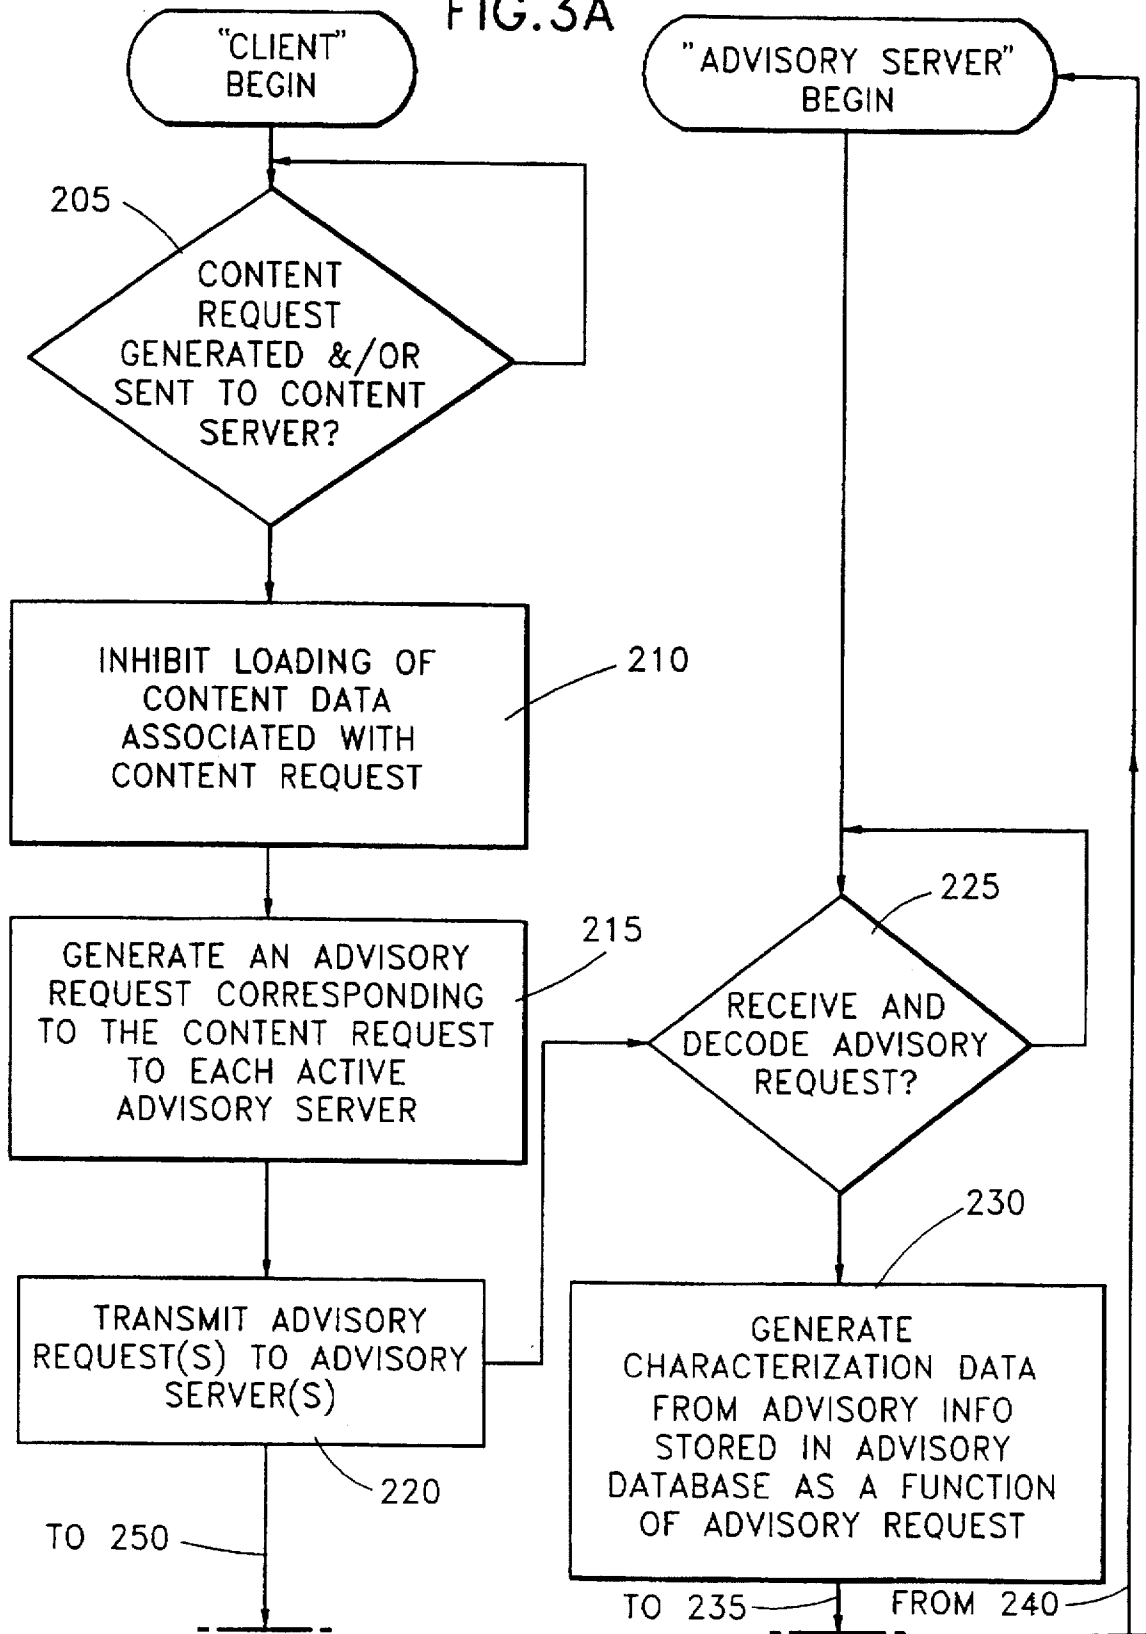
FIG.3A

"CLIENT" BEGIN

"ADVISORY SERVER" BEGIN

205

CONTENT REQUEST GENERATED &/OR SENT TO CONTENT SERVER?

INHIBIT LOADING OF CONTENT DATA ASSOCIATED WITH CONTENT REQUEST

210

225

215

GENERATE AN ADVISORY REQUEST CORRESPONDING TO THE CONTENT REQUEST TO EACH ACTIVE ADVISORY SERVER

RECEIVE AND DECODE ADVISORY REQUEST?

230

TRANSMIT ADVISORY REQUEST(S) TO ADVISORY SERVER(S)

GENERATE CHARACTERIZATION DATA FROM ADVISORY INFO STORED IN ADVISORY DATABASE AS A FUNCTION OF ADVISORY REQUEST

220

TO 250

TO 235

FROM 240